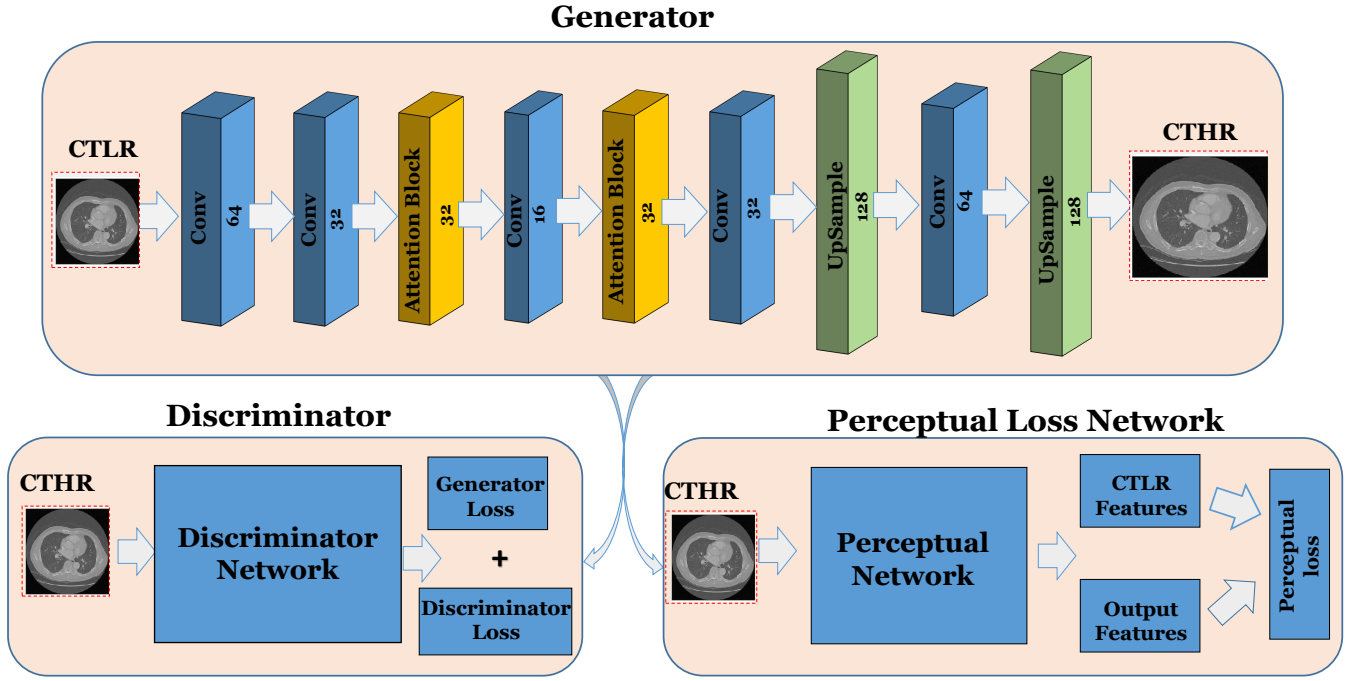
Generator

CTLR

Conv 64

Conv 32

Attention Block 32

Conv 16

Attention Block 32

Conv 32

UpSample 128

Conv 64

UpSample 128

CTHR

Discriminator

CTHR

Discriminator Network

Generator Loss

+

Discriminator Loss

Perceptual Loss Network

CTHR

Perceptual Network

CTLR Features

Output Features

Perceptual loss